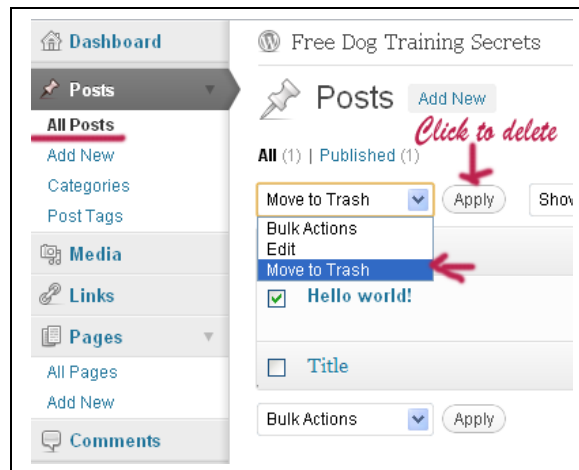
Dashboard
Posts
All Posts
Add New
Categories
Post Tags
Media
Links
Pages
All Pages
Add New
Comments

Free Dog Training Secrets

Posts Add New

Click to delete

All (1) | Published (1)

Move to Trash
Apply
Show

Bulk Actions
Edit
Move to Trash

Hello world!

Title

Bulk Actions
Apply